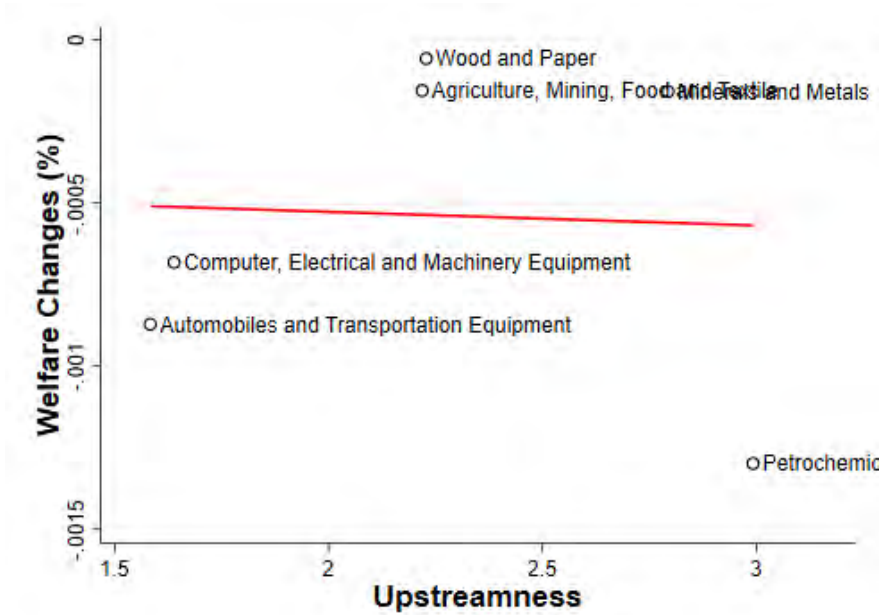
Welfare Changes (%)

0

-.0005

-.001

-.0015

Wood and Paper

Agriculture, Mining, Food and Textile

Minerals and Metals

Computer, Electrical and Machinery Equipment

Automobiles and Transportation Equipment

Petrochemic

1.5

2

2.5

3

Upstreamness